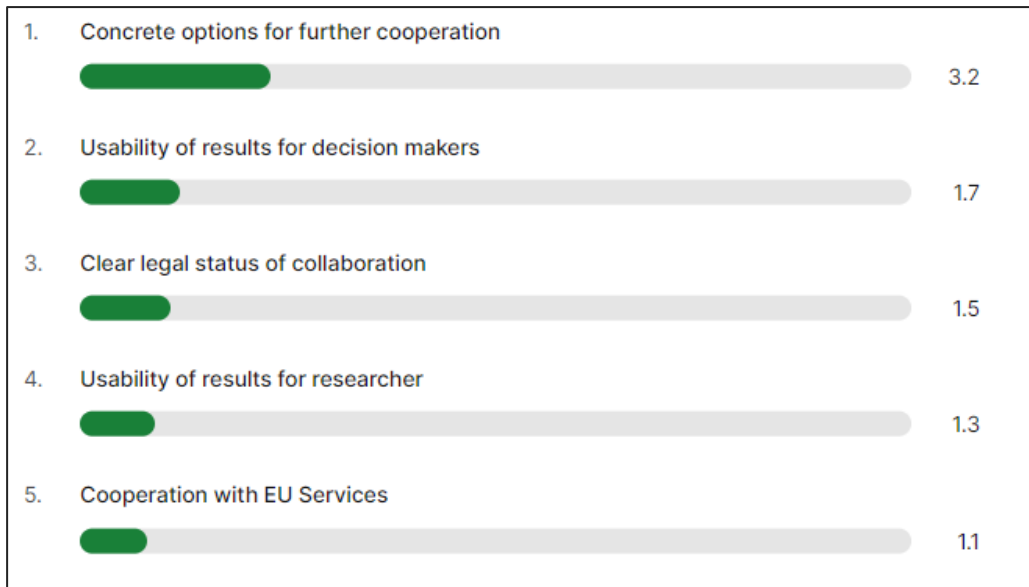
1. Concrete options for further cooperation

3.2

2. Usability of results for decision makers

1.7

3. Clear legal status of collaboration

1.5

4. Usability of results for researcher

1.3

5. Cooperation with EU Services

1.1